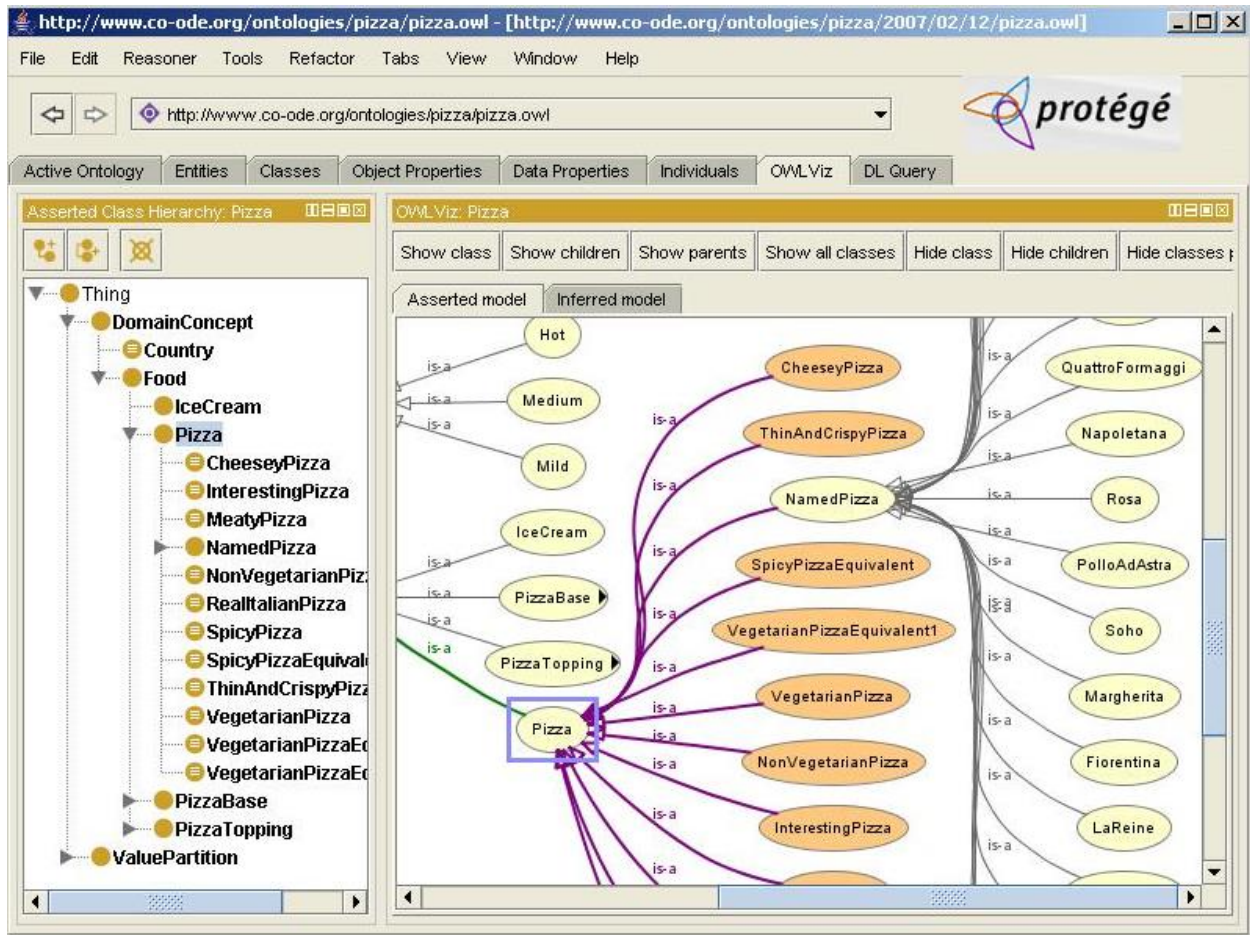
http://www.co-ode.org/ontologies/pizza/pizza.owl - [http://www.co-ode.org/ontologies/pizza/2007/02/12/pizza.owl]

File Edit Reasoner Tools Refactor Tabs View Window Help

http://www.co-ode.org/ontologies/pizza/pizza.owl

protégé

Active Ontology | Entities | Classes | Object Properties | Data Properties | Individuals | OWLViz | DL Query

Asserted Class Hierarchy: Pizza

Thing
DomainConcept
Country
Food
IceCream
Pizza
CheeseyPizza
InterestingPizza
MeatyPizza
NamedPizza
NonVegetarianPiz
RealItalianPizza
SpicyPizza
SpicyPizzaEquival
ThinAndCrispyPizz
VegetarianPizza
VegetarianPizzaEc
VegetarianPizzaEc
PizzaBase
PizzaTopping
ValuePartition

OWLViz: Pizza

Show class | Show children | Show parents | Show all classes | Hide class | Hide children | Hide classes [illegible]

Asserted model | Inferred model

Hot
Medium
Mild
IceCream
PizzaBase
PizzaTopping
Pizza
CheeseyPizza
ThinAndCrispyPizza
NamedPizza
SpicyPizzaEquivalent
VegetarianPizzaEquivalent1
VegetarianPizza
NonVegetarianPizza
InterestingPizza
QuattroFormaggi
Napoletana
Rosa
PolloAdAstra
Soho
Margherita
Fiorentina
LaReine

is-a is-a is-a is-a is-a is-a is-a is-a is-a is-a is-a is-a is-a is-a is-a is-a is-a is-a is-a is-a is-a is-a is-a is-a is-a is-a